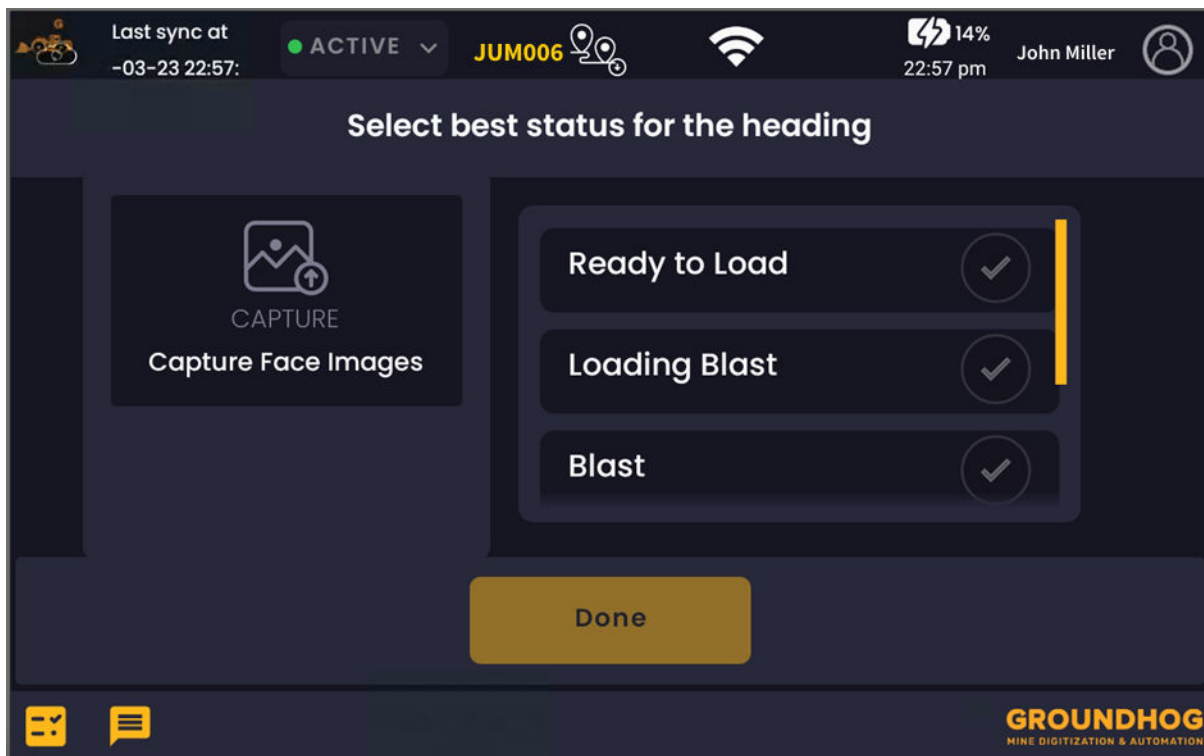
Last sync at -03-23 22:57:

ACTIVE

JUM006

14%
22:57 pm

John Miller

Select best status for the heading

CAPTURE
Capture Face Images

Ready to Load

Loading Blast

Blast

Done

GROUNDHOG
MINE DIGITIZATION & AUTOMATION